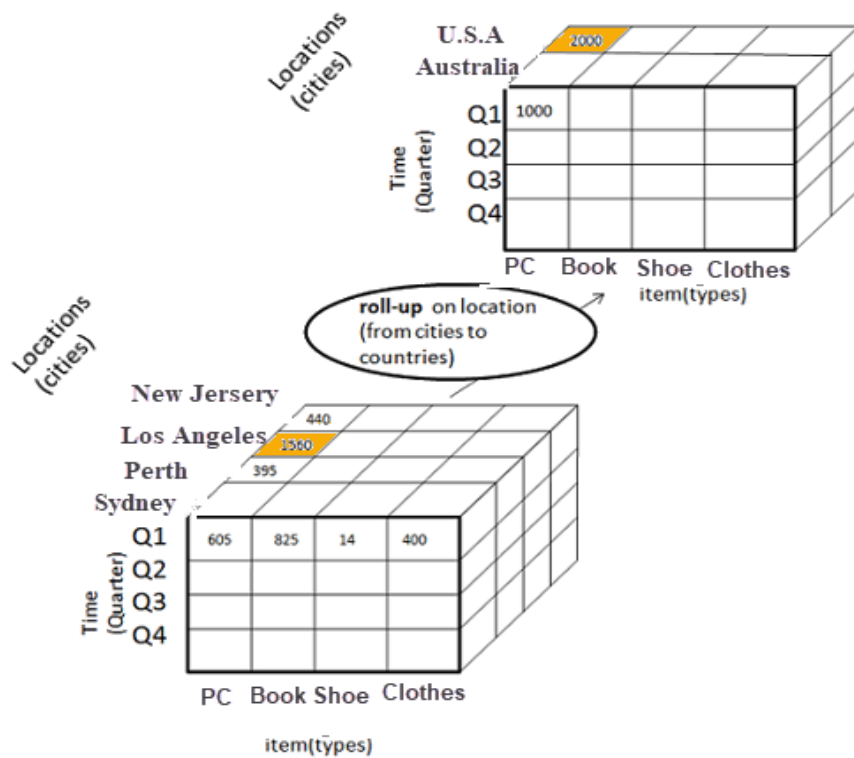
Locations (cities)

U.S.A

2000

Australia

Q1 1000

Q2

Q3

Q4

Time (Quarter)

PC Book Shoe Clothes

item(types)

roll-up on location (from cities to countries)

Locations (cities)

New Jersery

440

Los Angeles

1560

Perth

395

Sydney

Q1 605 825 14 400

Q2

Q3

Q4

Time (Quarter)

PC Book Shoe Clothes

item(types)